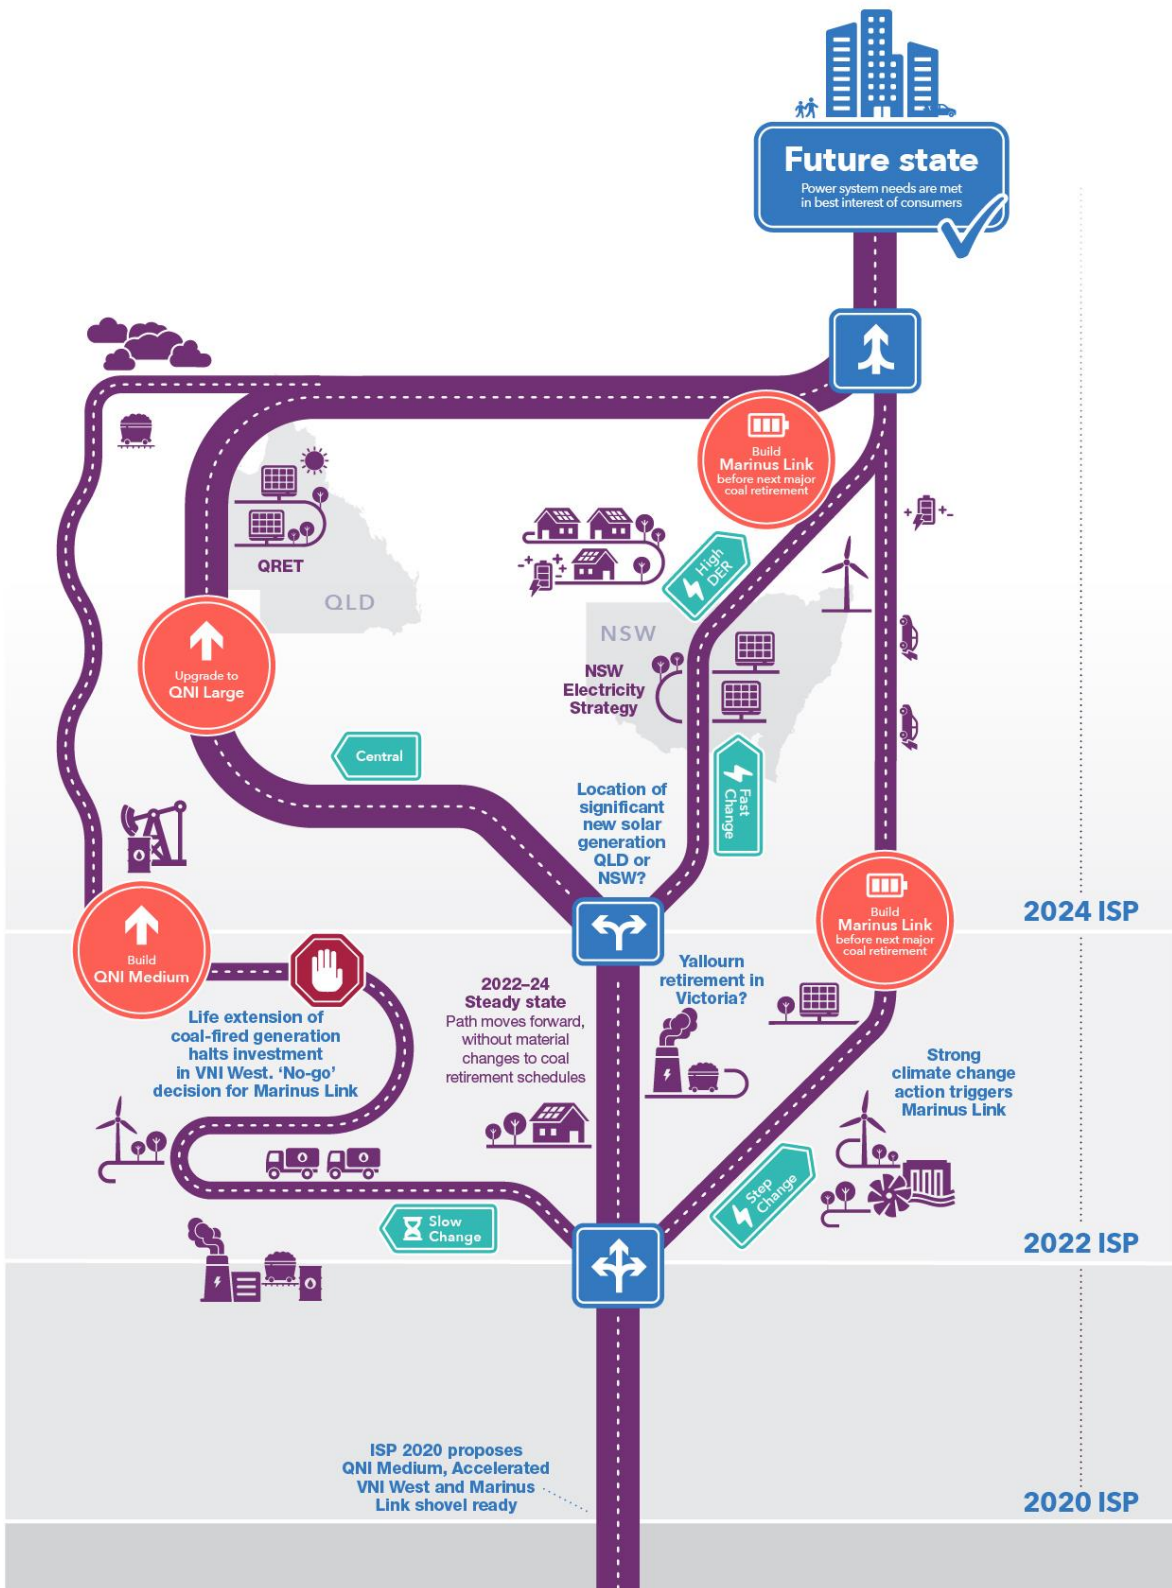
Future state
Power system needs are met in best interest of consumers

Build
Marinus Link
before next major coal retirement

QRET

QLD

High DER

NSW

NSW Electricity Strategy

Upgrade to
QNI Large

Central

Fast Change

Location of significant new solar generation QLD or NSW?

Build
Marinus Link
before next major coal retirement

2024 ISP

Build
QNI Medium

Life extension of coal-fired generation halts investment in VNI West. 'No-go' decision for Marinus Link

2022–24
Steady state
Path moves forward, without material changes to coal retirement schedules

Yallourn retirement in Victoria?

Strong climate change action triggers Marinus Link

Slow Change

Step Change

2022 ISP

ISP 2020 proposes QNI Medium, Accelerated VNI West and Marinus Link shovel ready

2020 ISP